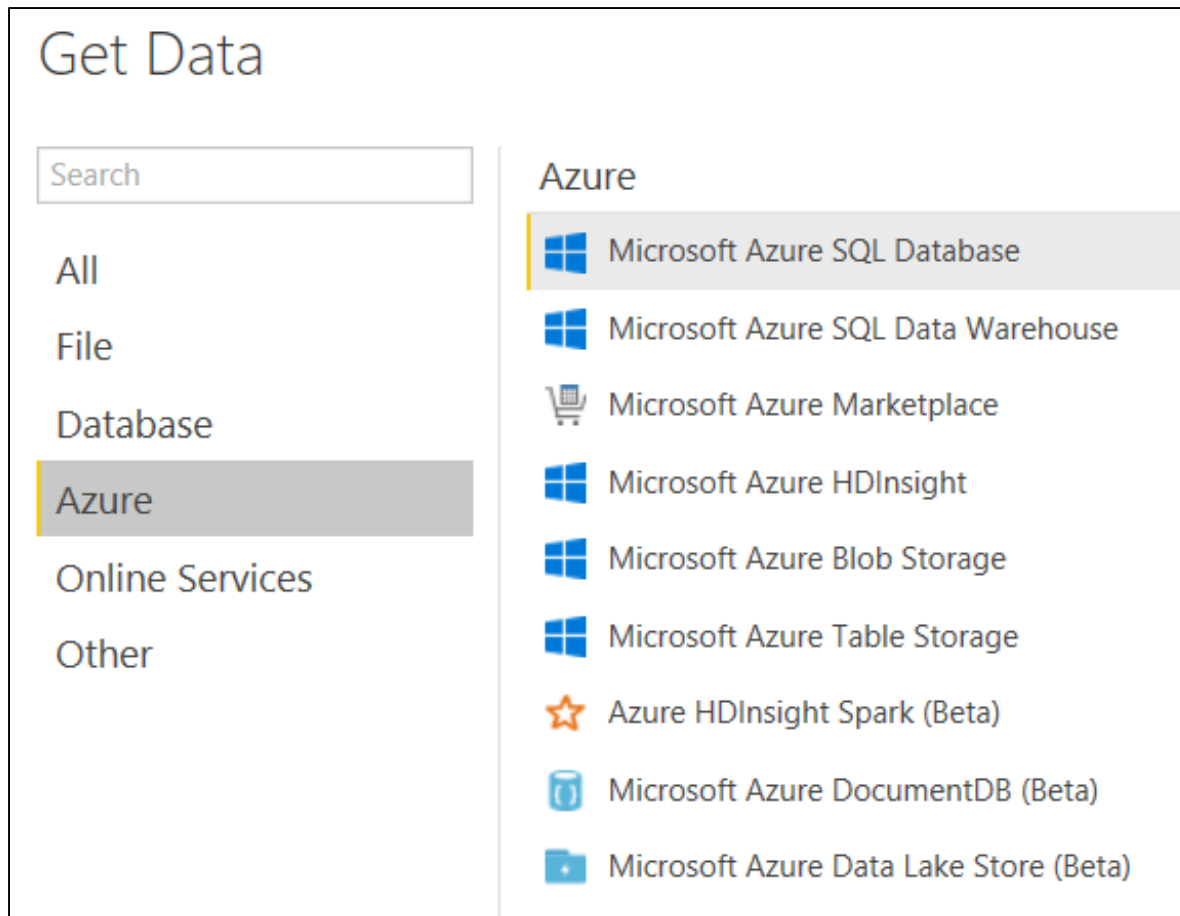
Get Data

Search

All

File

Database

Azure

Online Services

Other

Azure

Microsoft Azure SQL Database

Microsoft Azure SQL Data Warehouse

Microsoft Azure Marketplace

Microsoft Azure HDInsight

Microsoft Azure Blob Storage

Microsoft Azure Table Storage

Azure HDInsight Spark (Beta)

Microsoft Azure DocumentDB (Beta)

Microsoft Azure Data Lake Store (Beta)